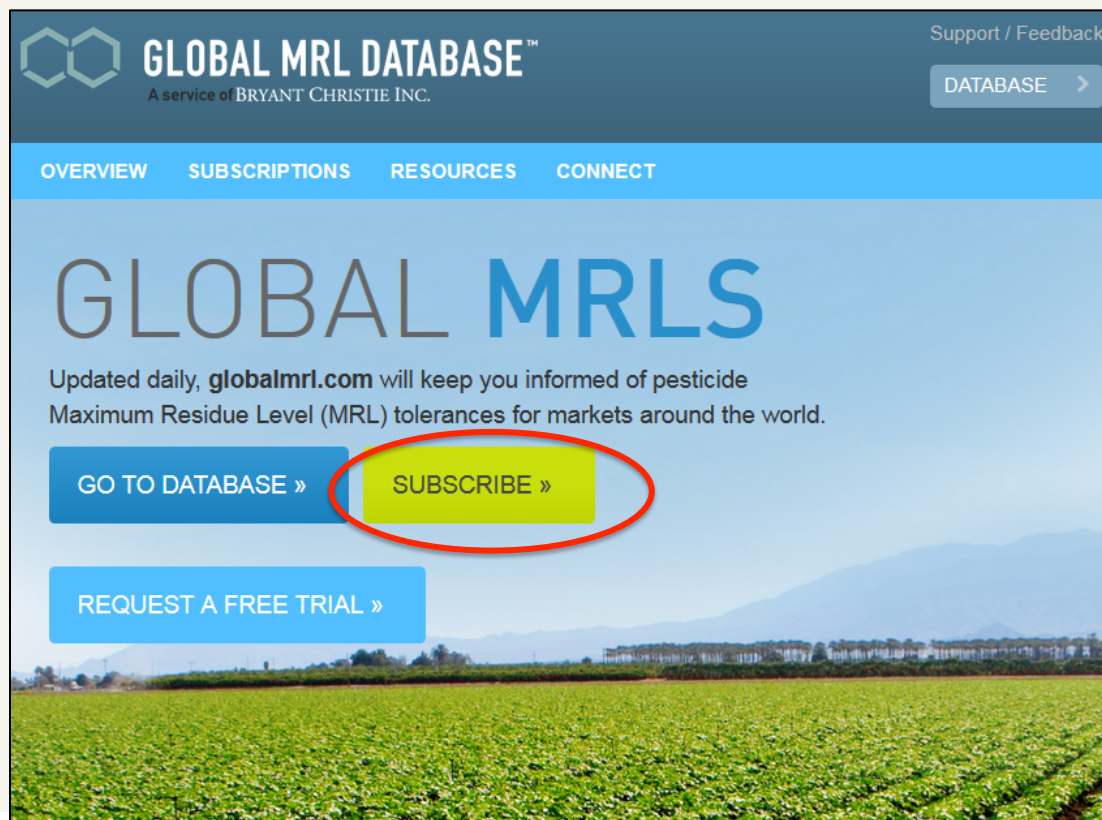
GLOBAL MRL DATABASE™
A service of BRYANT CHRISTIE INC.

Support / Feedback

DATABASE

OVERVIEW SUBSCRIPTIONS RESOURCES CONNECT

GLOBAL MRLS

Updated daily, globalmrl.com will keep you informed of pesticide Maximum Residue Level (MRL) tolerances for markets around the world.

GO TO DATABASE »

SUBSCRIBE »

REQUEST A FREE TRIAL »